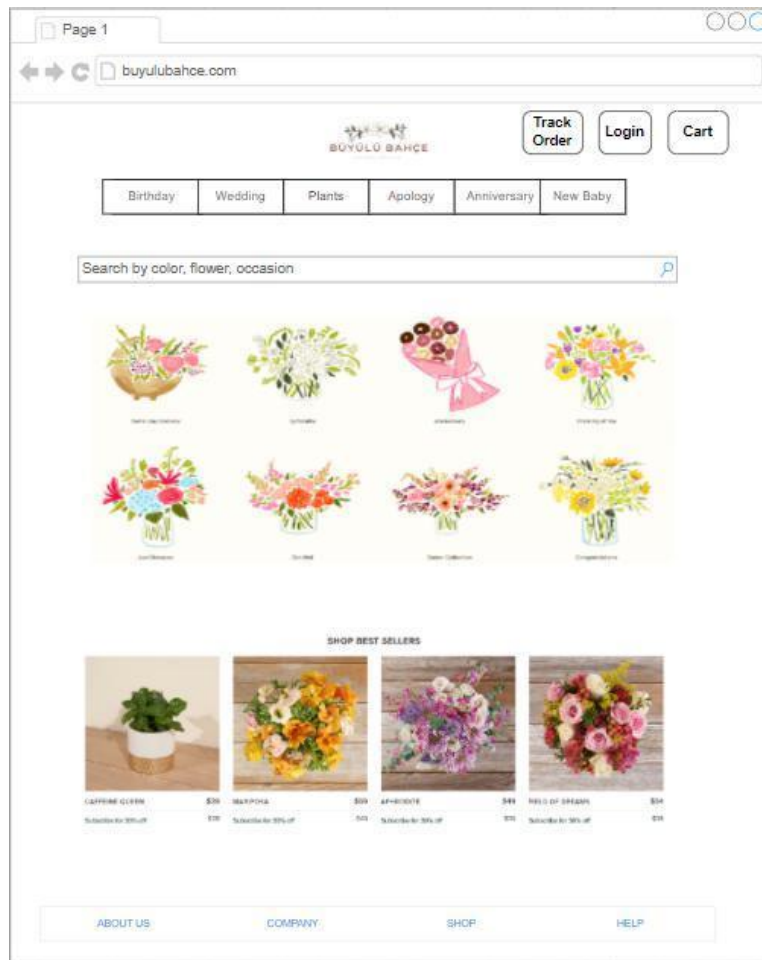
Page 1

buyulubahce.com

BÜYÜLÜ BAHÇE

Track Order

Login

Cart

| Birthday | Wedding | Plants | Apology | Anniversary | New Baby |
|---|---|---|---|---|---|

Search by color, flower, occasion

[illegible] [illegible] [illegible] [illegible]

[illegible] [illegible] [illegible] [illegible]

SHOP BEST SELLERS

CAFFEINE CLEEN $39
Subscribe for 30% off $35

MARIPOSA $59
Subscribe for 30% off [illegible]

APHRODITE $49
Subscribe for 30% off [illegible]

FIELD OF DREAMS $54
Subscribe for 30% off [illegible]

ABOUT US

COMPANY

SHOP

HELP